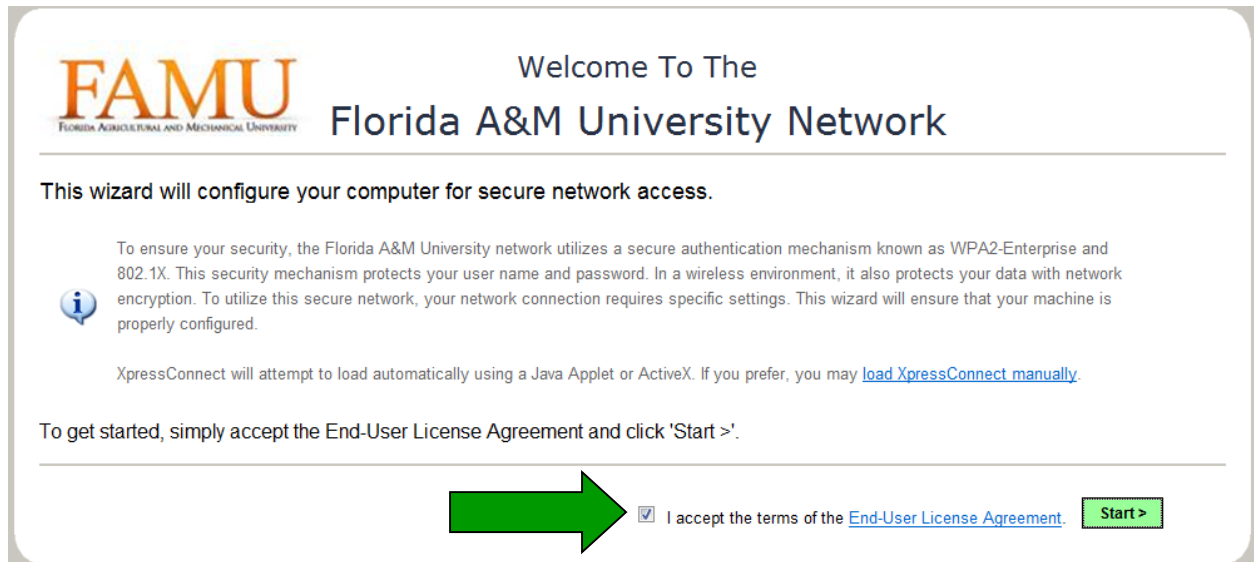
FAMU
Florida Agricultural and Mechanical University

Welcome To The
Florida A&M University Network

This wizard will configure your computer for secure network access.

To ensure your security, the Florida A&M University network utilizes a secure authentication mechanism known as WPA2-Enterprise and 802.1X. This security mechanism protects your user name and password. In a wireless environment, it also protects your data with network encryption. To utilize this secure network, your network connection requires specific settings. This wizard will ensure that your machine is properly configured.

XpressConnect will attempt to load automatically using a Java Applet or ActiveX. If you prefer, you may load XpressConnect manually.

To get started, simply accept the End-User License Agreement and click 'Start >'.

I accept the terms of the End-User License Agreement.

Start >